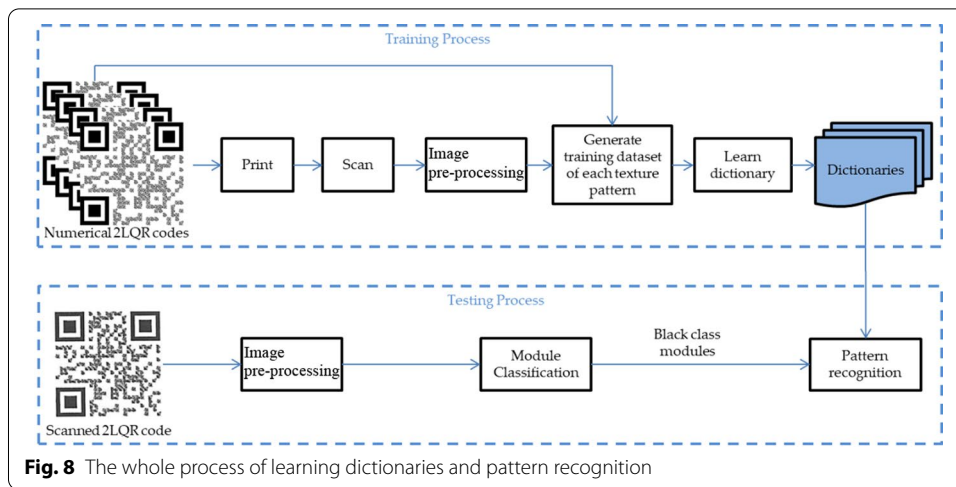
Training Process

Numerical 2LQR codes

Print

Scan

Image pre-processing

Generate training dataset of each texture pattern

Learn dictionary

Dictionaries

Testing Process

Scanned 2LQR code

Image pre-processing

Module Classification

Black class modules

Pattern recognition

**Fig. 8** The whole process of learning dictionaries and pattern recognition